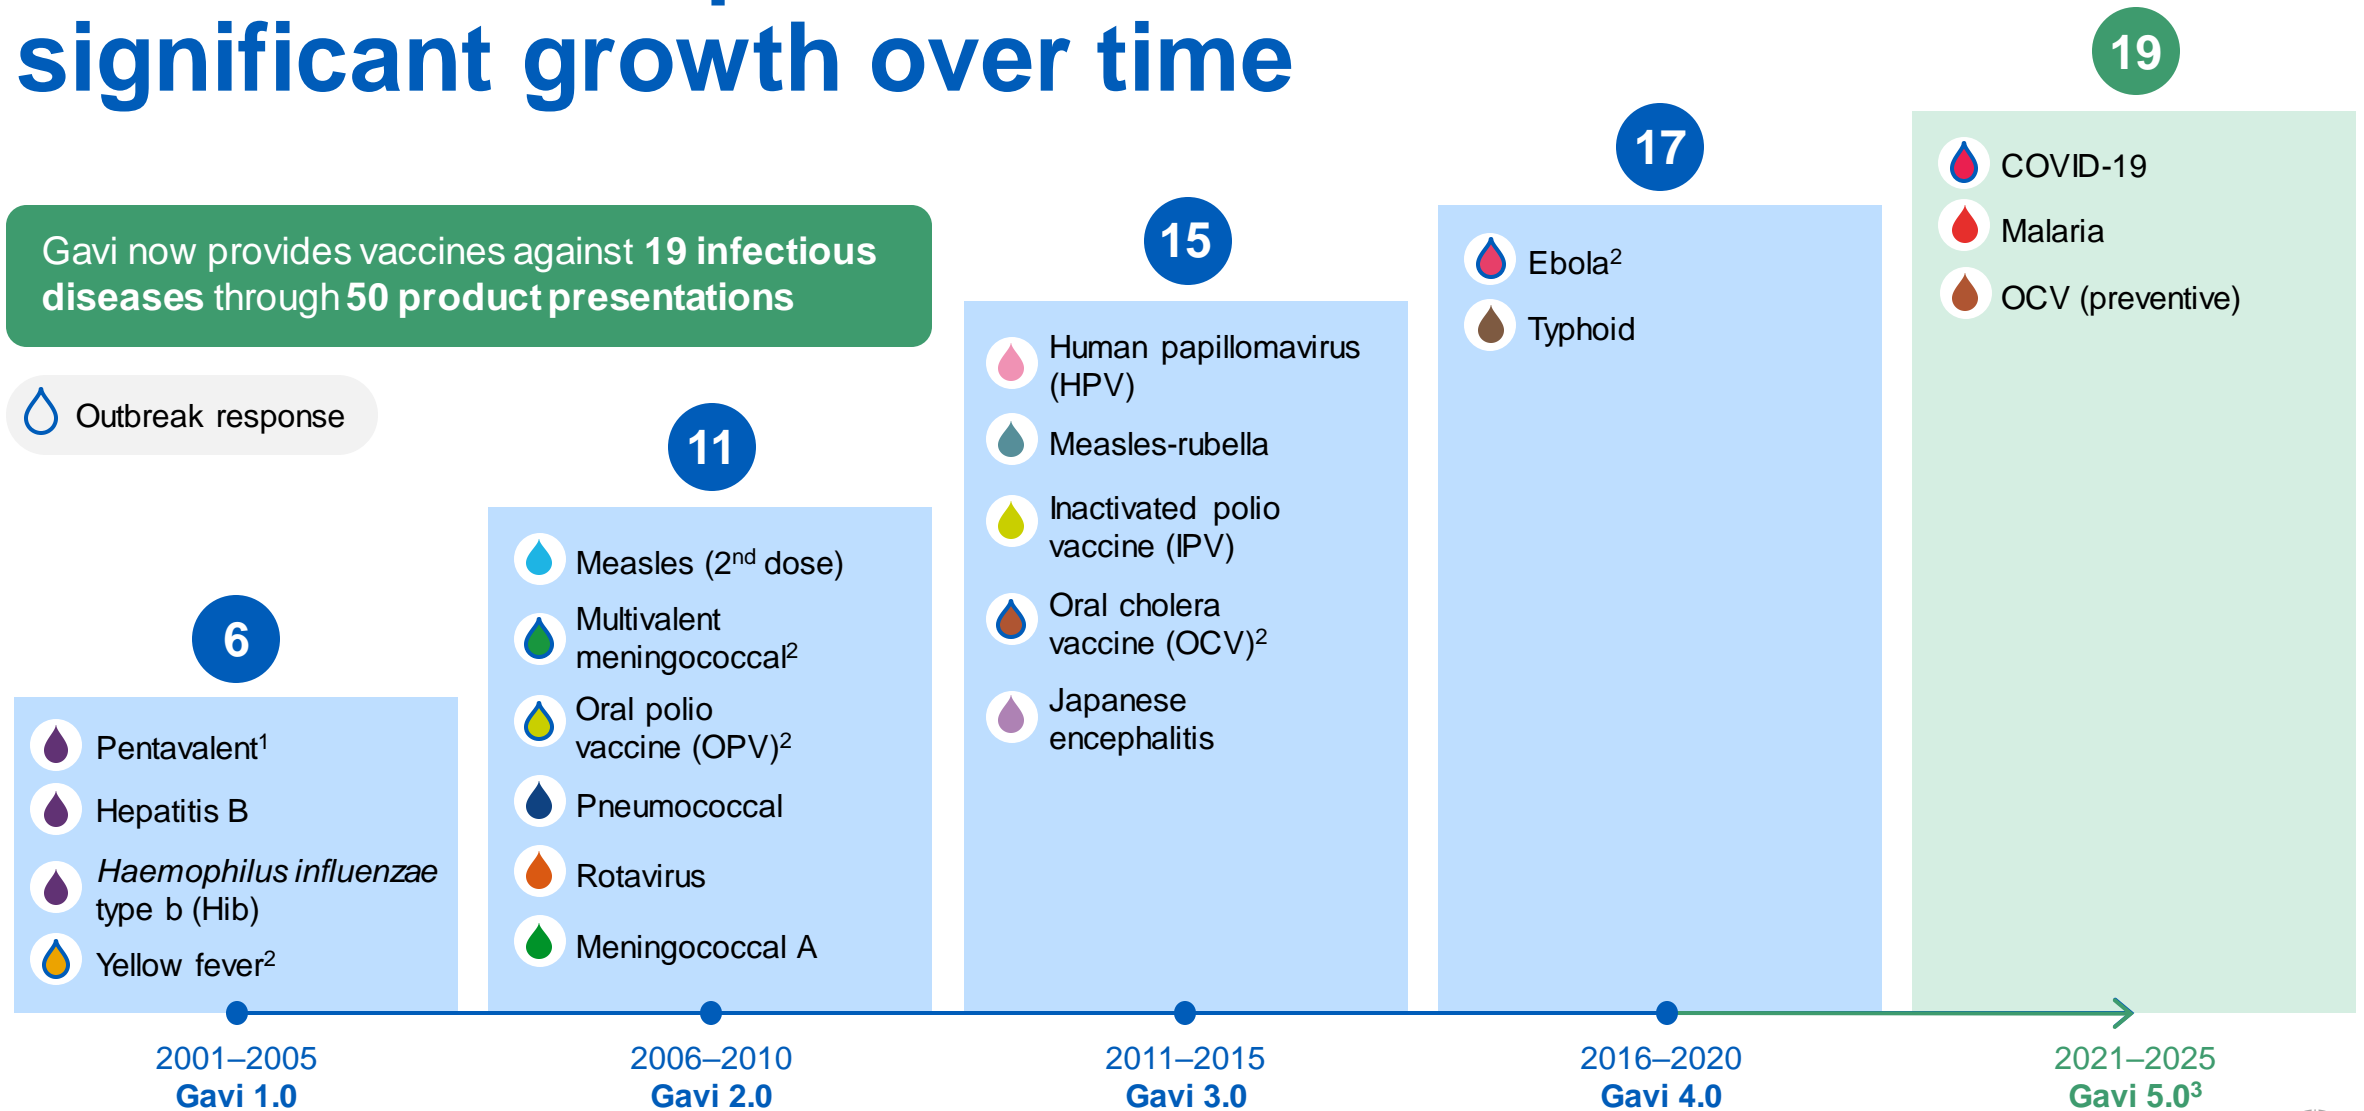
significant growth over time

Gavi now provides vaccines against **19 infectious diseases** through **50 product presentations**

Outbreak response

6

Pentavalent$^1$
Hepatitis B
*Haemophilus influenzae* type b (Hib)
Yellow fever$^2$

11

Measles (2$^{nd}$ dose)
Multivalent meningococcal$^2$
Oral polio vaccine (OPV)$^2$
Pneumococcal
Rotavirus
Meningococcal A

15

Human papillomavirus (HPV)
Measles-rubella
Inactivated polio vaccine (IPV)
Oral cholera vaccine (OCV)$^2$
Japanese encephalitis

17

Ebola$^2$
Typhoid

19

COVID-19
Malaria
OCV (preventive)

2001–2005
Gavi 1.0

2006–2010
Gavi 2.0

2011–2015
Gavi 3.0

2016–2020
Gavi 4.0

2021–2025
Gavi 5.0$^3$